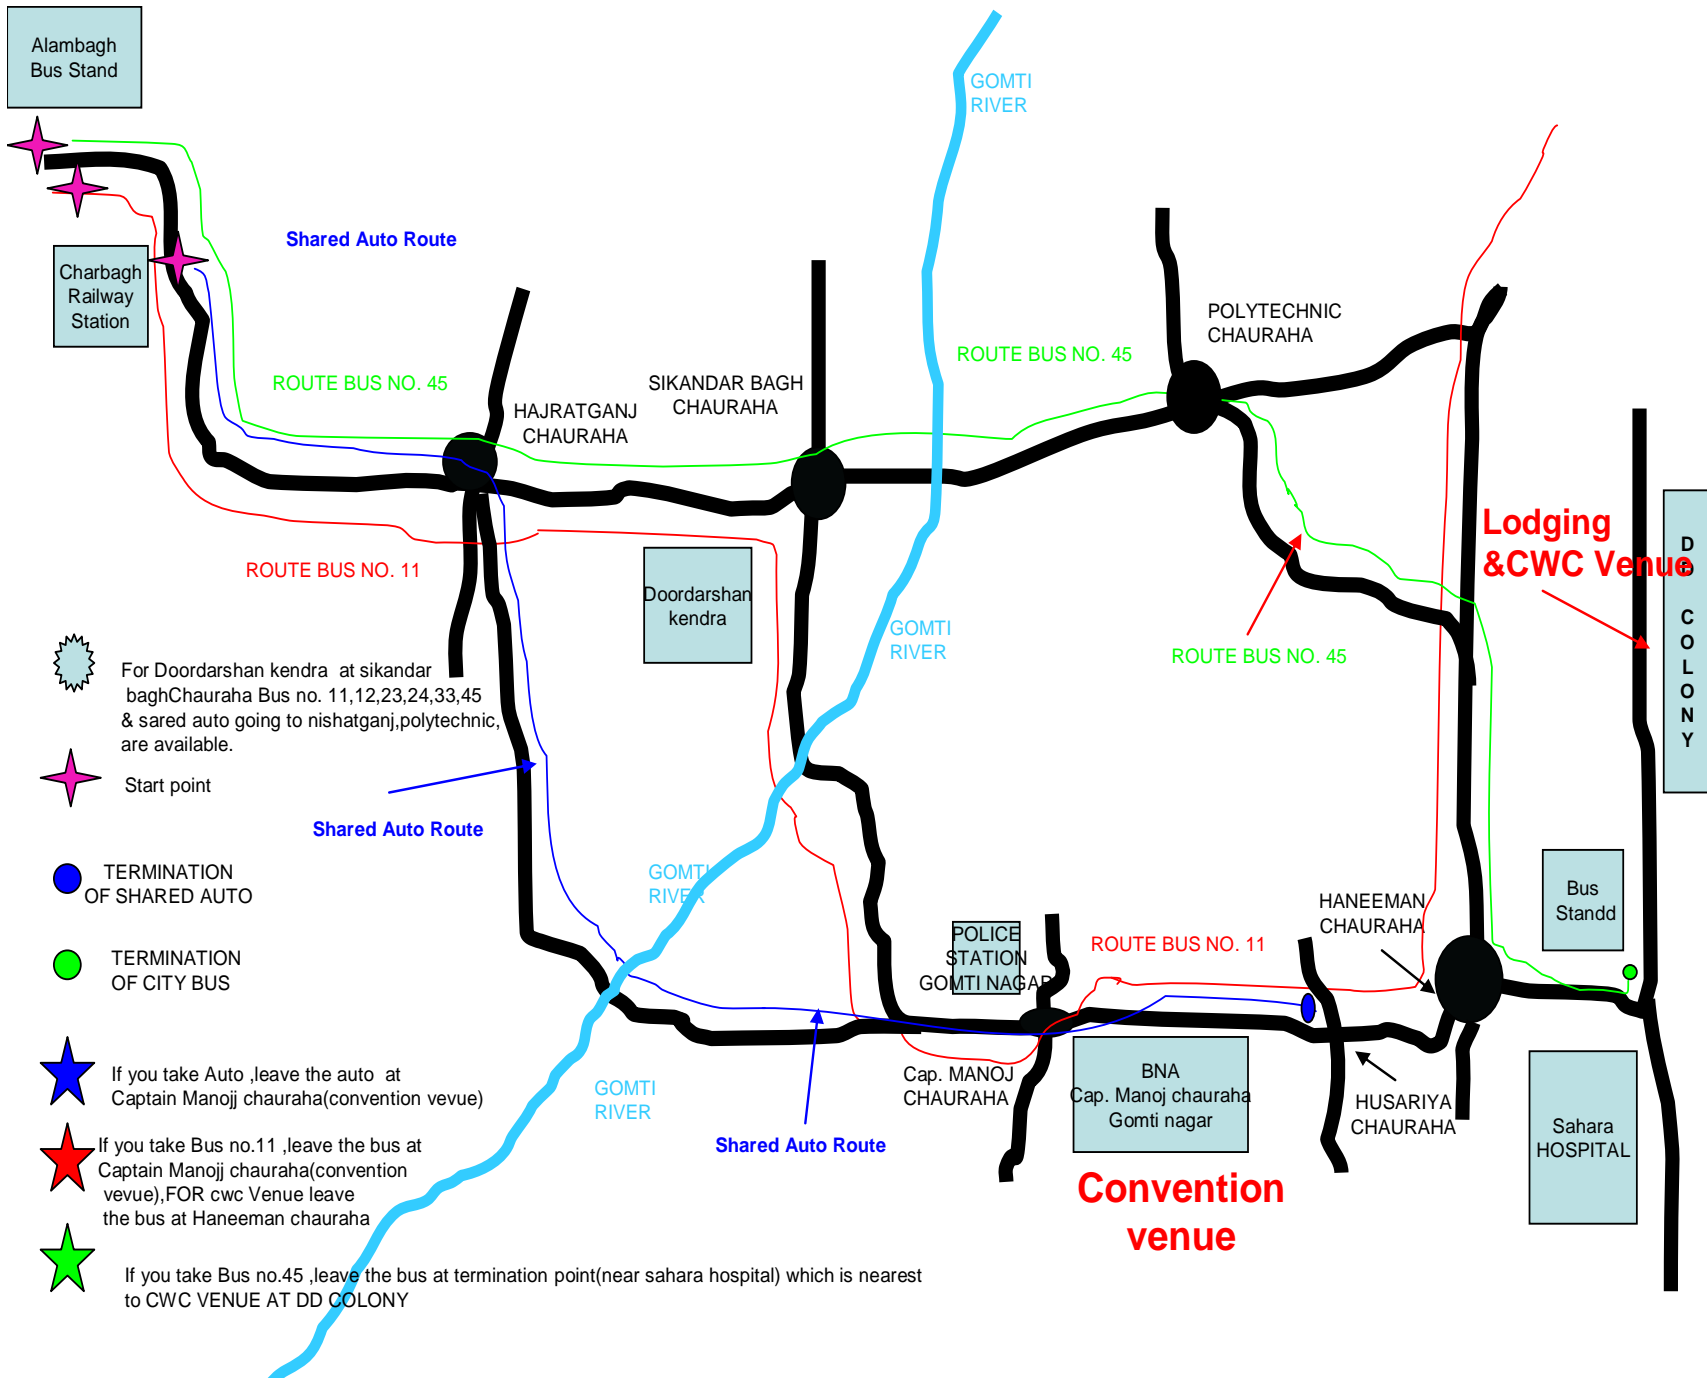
Alambagh Bus Stand

GOMTI RIVER

Shared Auto Route

Charbagh Railway Station

POLYTECHNIC CHAURAHA

ROUTE BUS NO. 45

SIKANDAR BAGH CHAURAHA

ROUTE BUS NO. 45

HAJRATGANJ CHAURAHA

Lodging &CWC Venue

D COLONY

ROUTE BUS NO. 11

Doordarshan kendra

GOMTI RIVER

ROUTE BUS NO. 45

For Doordarshan kendra at sikandar baghChauraha Bus no. 11,12,23,24,33,45 & sared auto going to nishatganj,polytechnic, are available.

Start point

Shared Auto Route

TERMINATION OF SHARED AUTO

GOMTI RIVER

POLICE STATION GOMTI NAGAR

ROUTE BUS NO. 11

HANEEMAN CHAURAHA

Bus Standd

TERMINATION OF CITY BUS

If you take Auto ,leave the auto at Captain Manojj chauraha(convention vevue)

GOMTI RIVER

Cap. MANOJ CHAURAHA

BNA Cap. Manoj chauraha Gomti nagar

HUSARIYA CHAURAHA

Sahara HOSPITAL

If you take Bus no.11 ,leave the bus at Captain Manojj chauraha(convention vevue),FOR cwc Venue leave the bus at Haneeman chauraha

Shared Auto Route

Convention venue

If you take Bus no.45 ,leave the bus at termination point(near sahara hospital) which is nearest to CWC VENUE AT DD COLONY